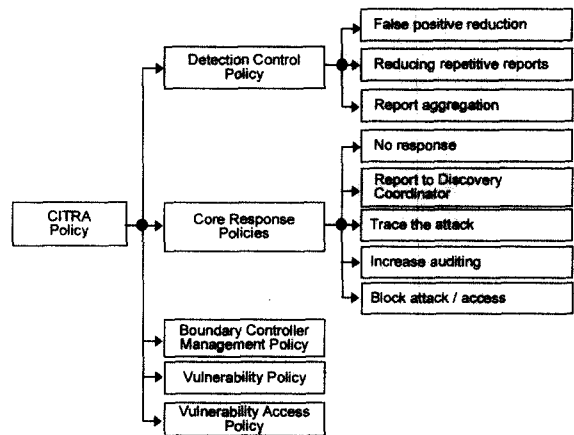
CITRA Policy

Detection Control Policy

False positive reduction

Reducing repetitive reports

Report aggregation

Core Response Policies

No response

Report to Discovery Coordinator

Trace the attack

Increase auditing

Block attack / access

Boundary Controller Management Policy

Vulnerability Policy

Vulnerability Access Policy